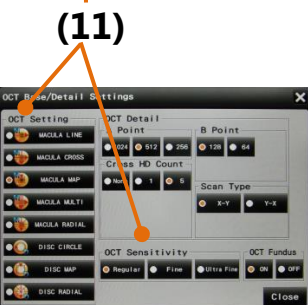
(11)

OCT Base/Detail Settings

OCT Setting
MACULA LINE
MACULA CROSS
MACULA MAP
MACULA MULTI
MACULA RADIAL
DISC CIRCLE
DISC MAP
DISC RADIAL

OCT Detail
Point
1024
512
256

B Point
128
64

Cross HD Count
None
1
5

Scan Type
X-Y
Y-X

OCT Sensitivity
Regular
Fine
Ultra Fine

OCT Fundus
ON
OFF

Close